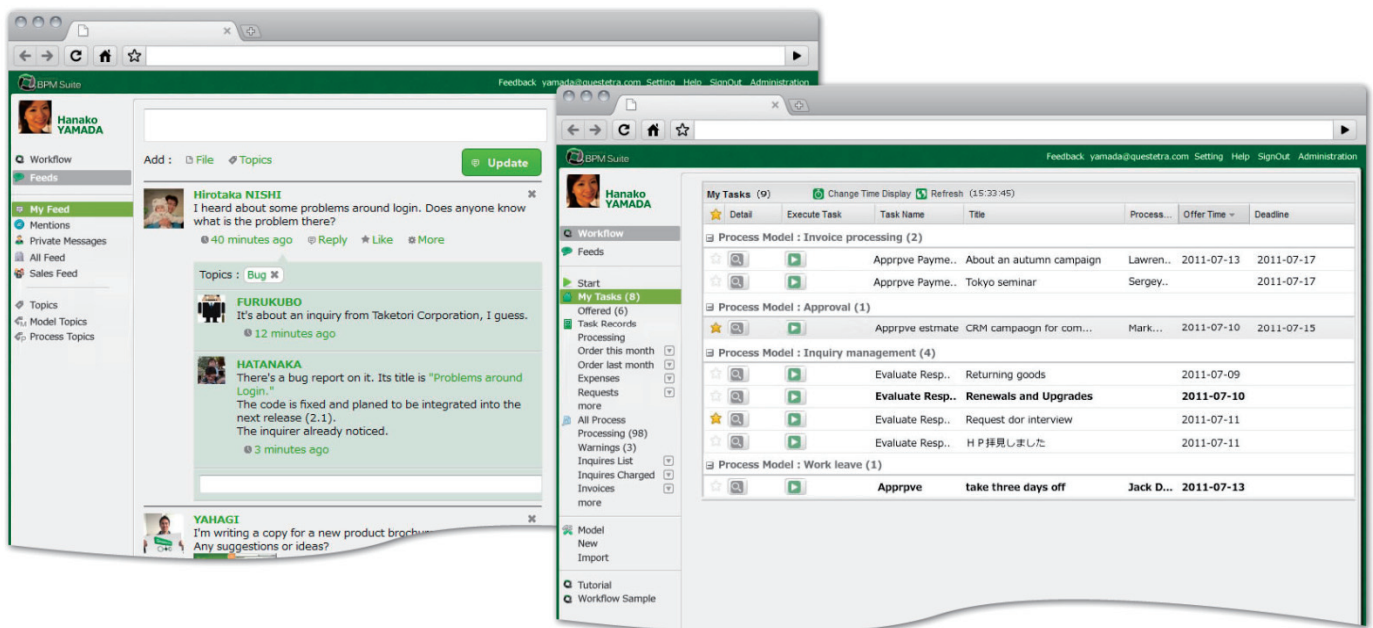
BPM Suite

Feedback yamada@questetra.com Setting Help SignOut Administration

Hanako YAMADA

Workflow
Feeds

My Feed
Mentions
Private Messages
All Feed
Sales Feed

Topics
Model Topics
Process Topics

Add : File Topics

Update

Hirotaka NISHI
I heard about some problems around login. Does anyone know what is the problem there?
40 minutes ago Reply Like More

Topics : Bug

FURUKUBO
It's about an inquiry from Taketori Corporation, I guess.
12 minutes ago

HATANAKA
There's a bug report on it. Its title is "Problems around Login."
The code is fixed and planed to be integrated into the next release (2.1).
The inquirer already noticed.
3 minutes ago

YAHAGI
I'm writing a copy for a new product brochu
Any suggestions or ideas?

BPM Suite

Feedback yamada@questetra.com Setting Help SignOut Administration

Hanako YAMADA

Workflow
Feeds

Start
My Tasks (8)
Offered (6)
Task Records
Processing
Order this month
Order last month
Expenses
Requests
more
All Process
Processing (98)
Warnings (3)
Inquires List
Inquires Charged
Invoices
more

Model
New
Import

Tutorial
Workflow Sample

My Tasks (9) Change Time Display Refresh (15:33:45)

| Detail | Execute Task | Task Name | Title | Process... | Offer Time | Deadline |
|---|---|---|---|---|---|---|
| Process Model : Invoice processing (2) | | | | | | |
| | | Apprpve Payme.. | About an autumn campaign | Lawren.. | 2011-07-13 | 2011-07-17 |
| | | Apprpve Payme.. | Tokyo seminar | Sergey.. | | 2011-07-17 |
| Process Model : Approval (1) | | | | | | |
| | | Apprpve estmate | CRM campaogn for com... | Mark... | 2011-07-10 | 2011-07-15 |
| Process Model : Inquiry management (4) | | | | | | |
| | | Evaluate Resp.. | Returning goods | | 2011-07-09 | |
| | | Evaluate Resp.. | Renewals and Upgrades | | 2011-07-10 | |
| | | Evaluate Resp.. | Request dor interview | | 2011-07-11 | |
| | | Evaluate Resp.. | ＨＰ拝見しました | | 2011-07-11 | |
| Process Model : Work leave (1) | | | | | | |
| | | Apprpve | take three days off | Jack D... | 2011-07-13 | |